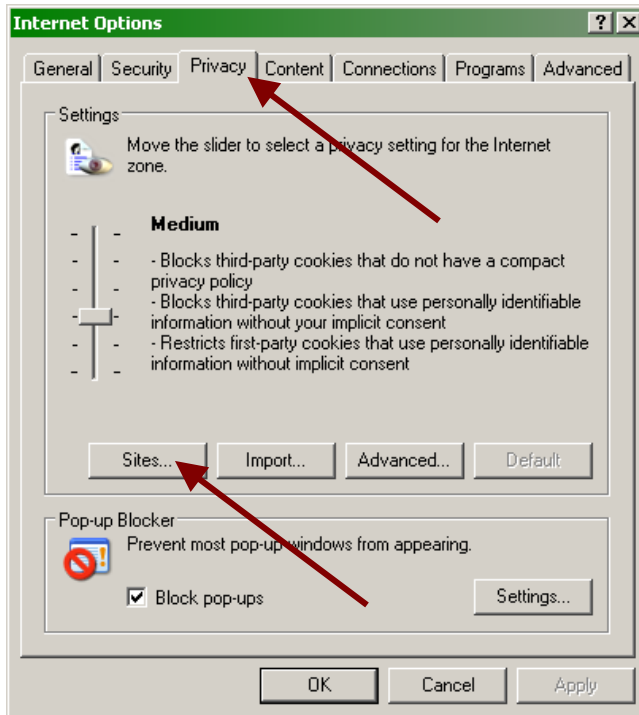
Internet Options

? X

General | Security | Privacy | Content | Connections | Programs | Advanced

Settings

Move the slider to select a privacy setting for the Internet zone.

Medium

- Blocks third-party cookies that do not have a compact privacy policy
- Blocks third-party cookies that use personally identifiable information without your implicit consent
- Restricts first-party cookies that use personally identifiable information without implicit consent

Sites... | Import... | Advanced... | Default

Pop-up Blocker

Prevent most pop-up windows from appearing.

☑ Block pop-ups

Settings...

OK | Cancel | Apply